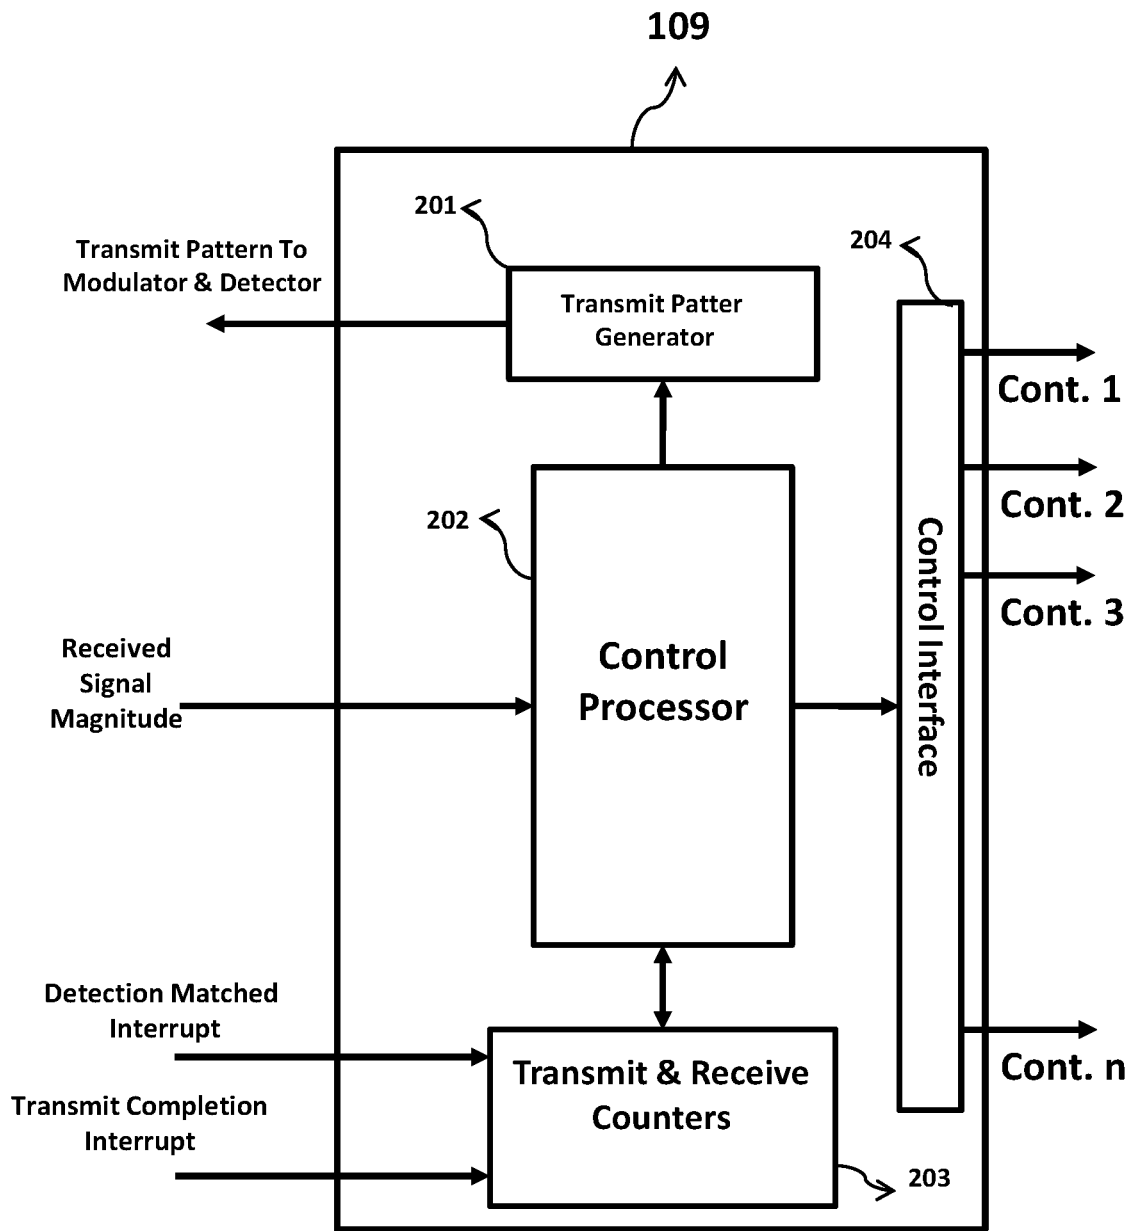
109

201

Transmit Pattern To Modulator & Detector

Transmit Patter Generator

204

Cont. 1

Cont. 2

202

Cont. 3

Control Interface

Received Signal Magnitude

Control Processor

Detection Matched Interrupt

Transmit Completion Interrupt

Transmit & Receive Counters

Cont. n

203